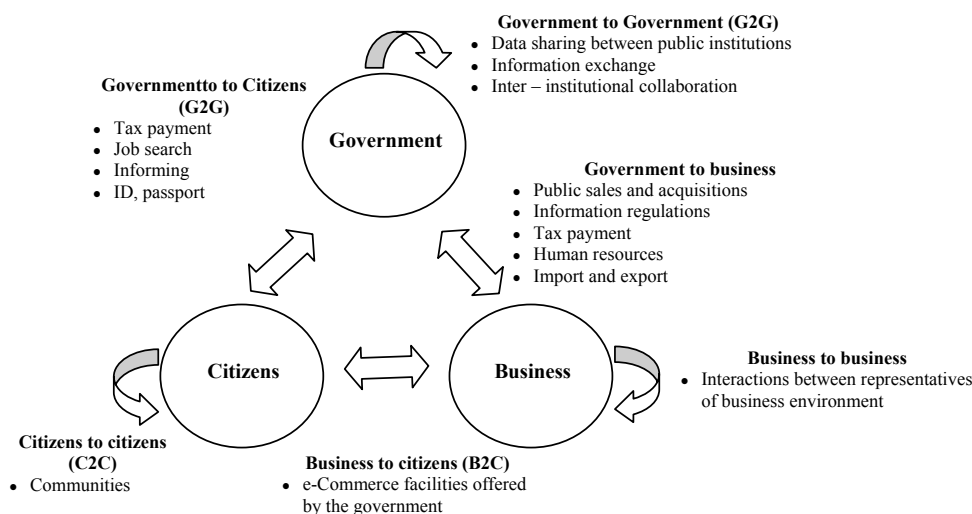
**Government to Government (G2G)**
- Data sharing between public institutions
- Information exchange
- Inter – institutional collaboration

**Governmentto to Citizens (G2G)**
- Tax payment
- Job search
- Informing
- ID, passport

**Government**

**Government to business**
- Public sales and acquisitions
- Information regulations
- Tax payment
- Human resources
- Import and export

**Citizens**

**Business**

**Business to business**
- Interactions between representatives of business environment

**Citizens to citizens (C2C)**
- Communities

**Business to citizens (B2C)**
- e-Commerce facilities offered by the government